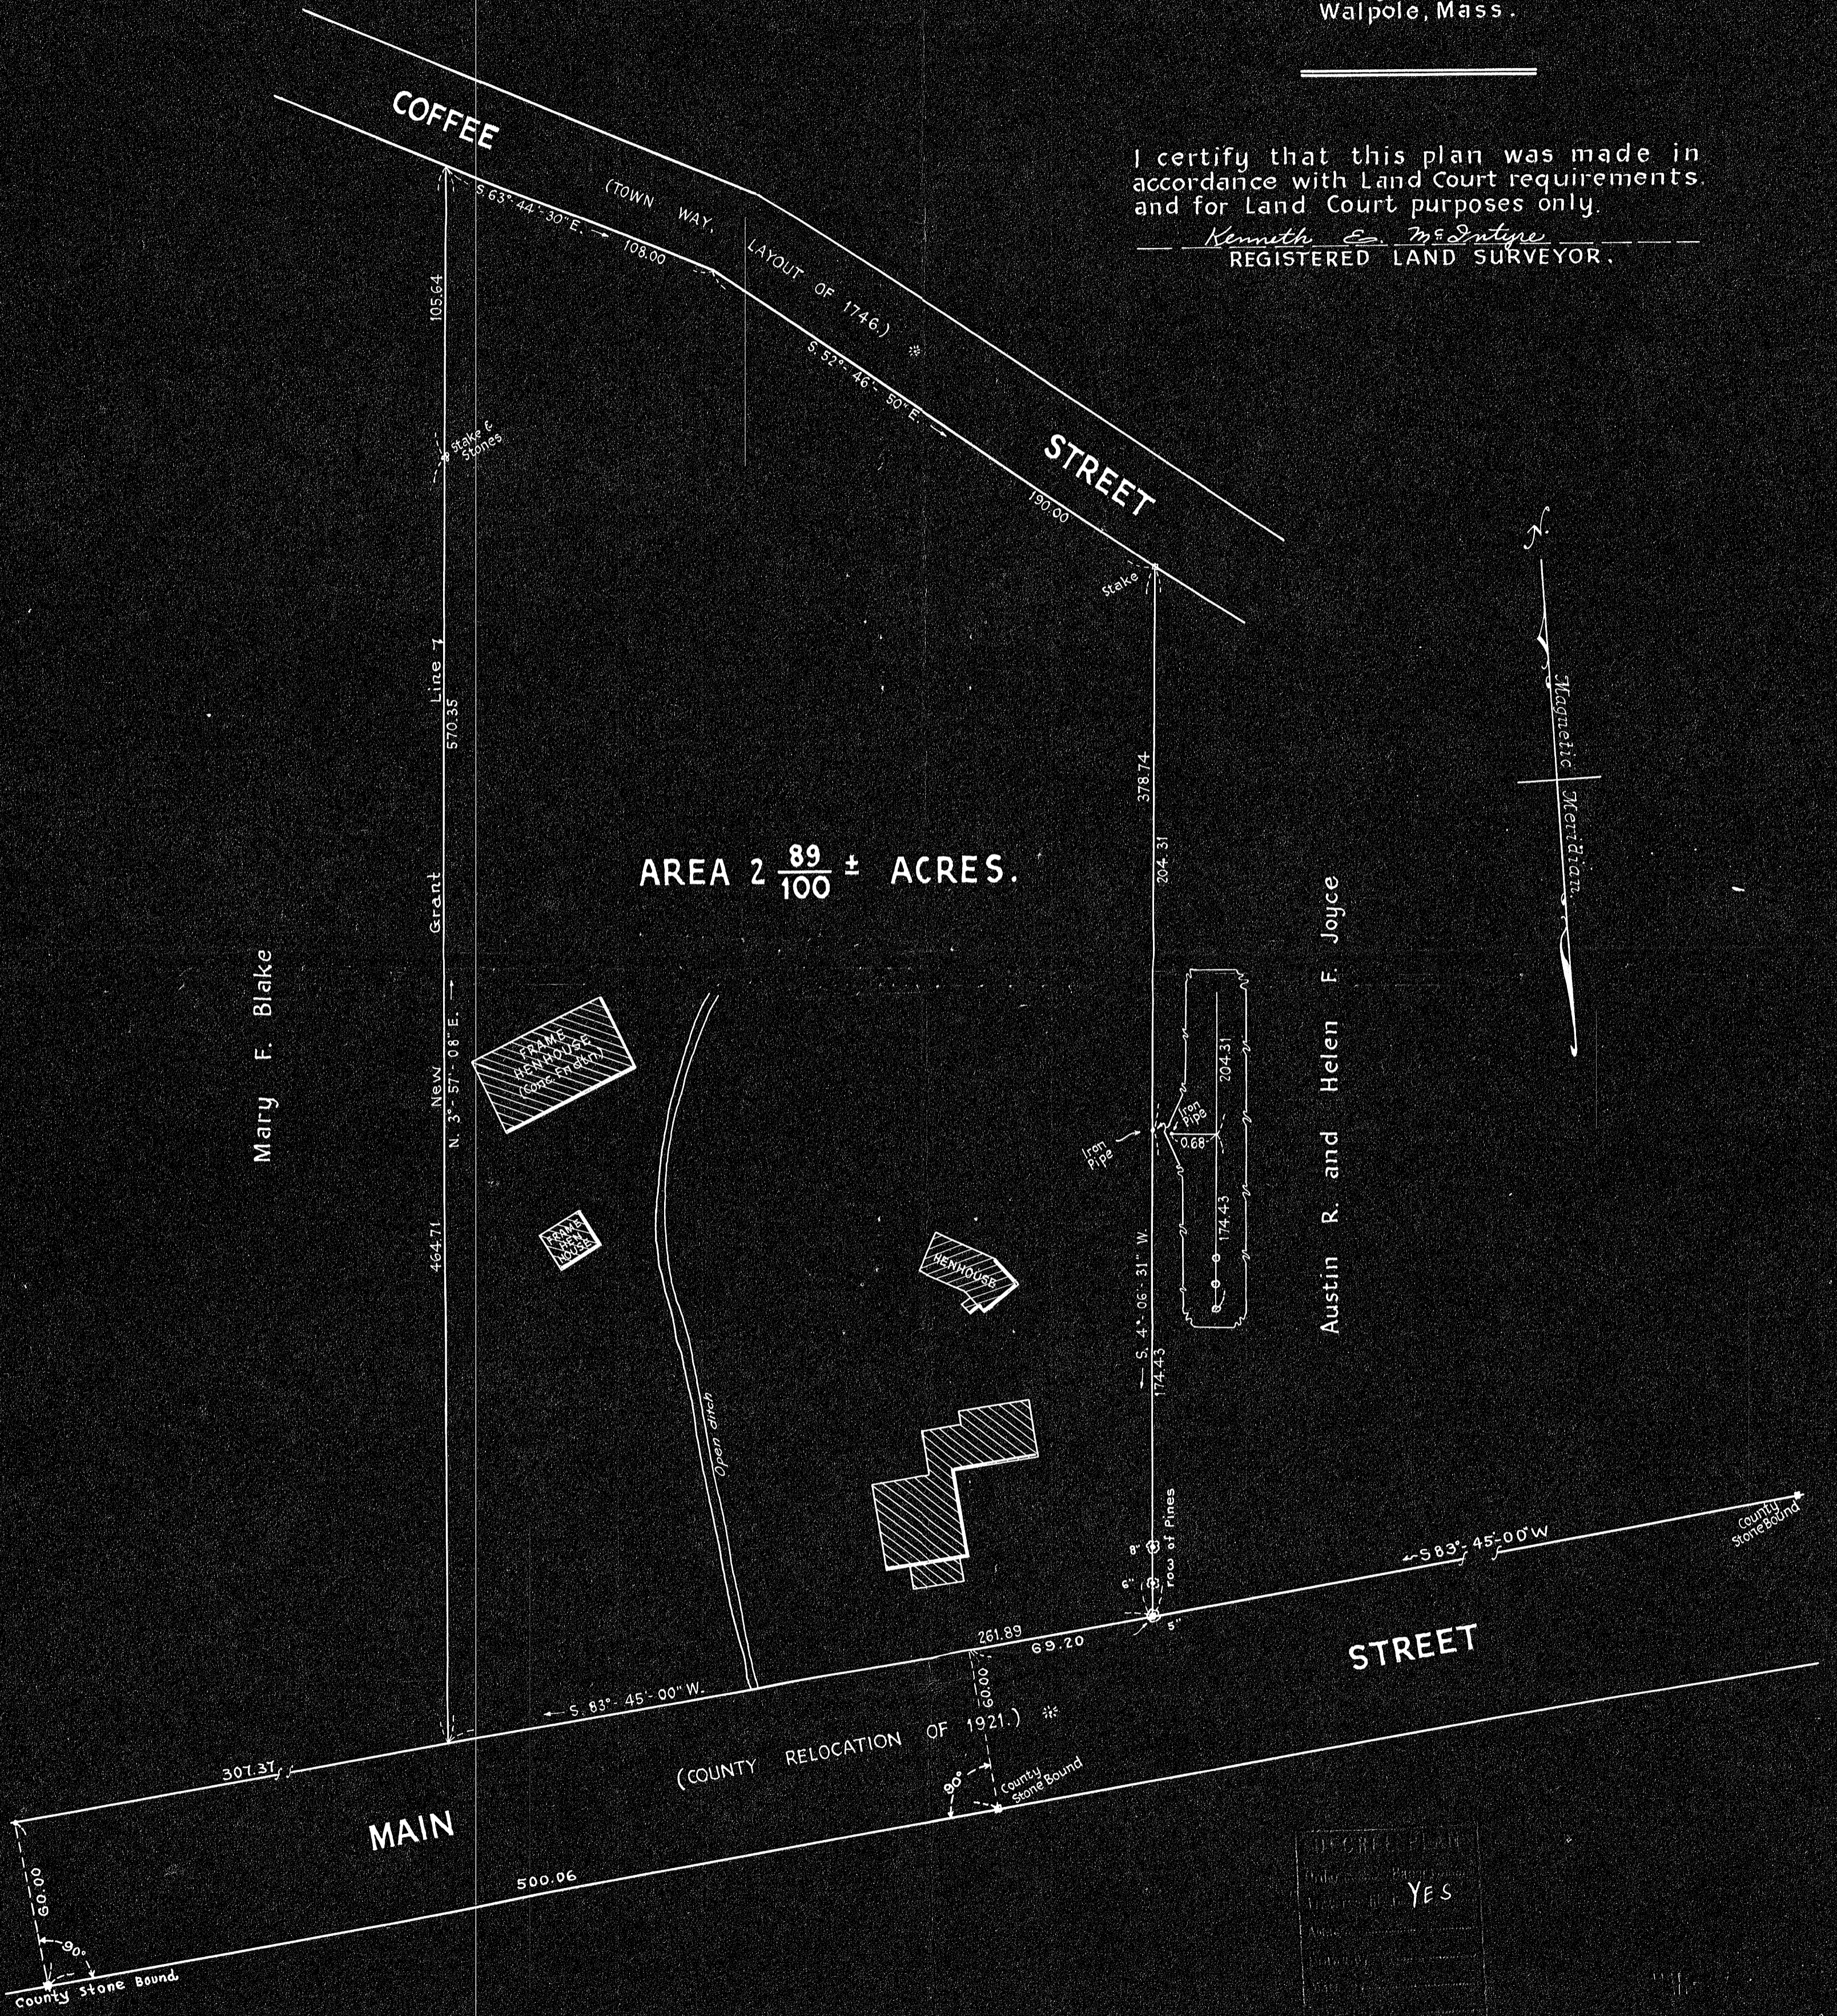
Walpole, Mass.

I certify that this plan was made in accordance with Land Court requirements and for Land Court purposes only.
Kenneth E. McIntyre
REGISTERED LAND SURVEYOR.

COFFEE (TOWN WAY. LAYOUT OF 1746.) STREET

S. 63°-44'-30" E. 108.00
S. 52°-46'-50" E. 190.00

105.64
Stake & Stones
Stake

New Grant Line 1
570.35
N. 3°-57'-08" E.
464.71

378.74
204.31
S. 4°-06'-31" W.
174.43

N.
Magnetic Meridian.

AREA 2 $\frac{89}{100}$ ± ACRES.

Mary F. Blake

Austin R. and Helen F. Joyce

FRAME HENHOUSE (Conc. Fndtn)
FRAME HEN HOUSE
HENHOUSE
Open ditch

Iron Pipes
Iron Pipes
0.68
204.31
174.43

Row of Pines
8"
6"
5"

261.89
69.20
S 83°-45'-00" W
County Stone Bound

S. 83°-45'-00" W.
307.37
60.00
90°
County Stone Bound

MAIN (COUNTY RELOCATION OF 1921.) STREET

500.06
60.00
90°
County Stone Bound

DECREE PLAN
YES